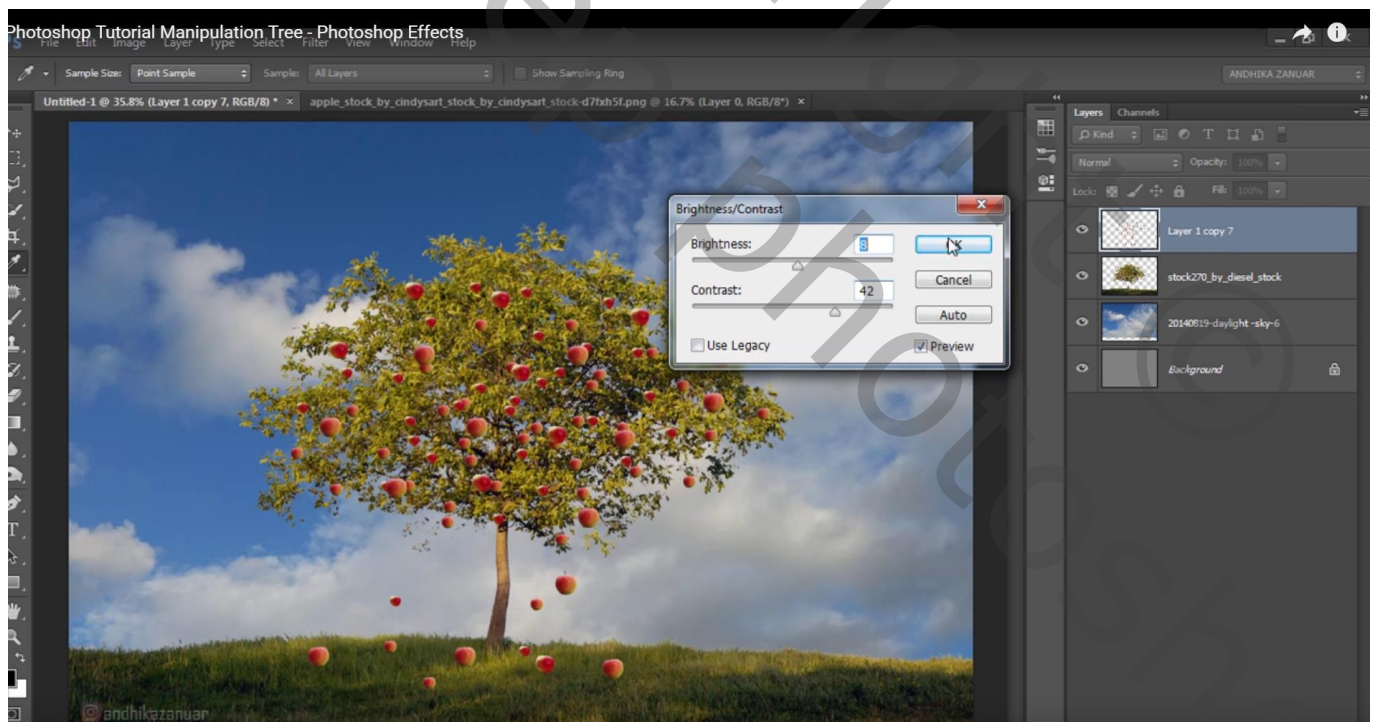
Photoshop Tutorial Manipulation Tree - Photoshop Effects

File Edit Image Layer Type Select Filter View Window Help

Sample Size: Point Sample Sample: All Layers Show Sampling Ring

ANDHIKA ZANUAR

Untitled-1 @ 35.8% (Layer 1 copy 7, RGB/8) * × apple_stock_by_cindysart_stock_by_cindysart_stock-d7fxh5f.png @ 16.7% (Layer 0, RGB/8*) ×

Brightness/Contrast

Brightness: 8

Contrast: 42

OK

Cancel

Auto

Use Legacy

Preview

Layers Channels

Kind

Normal Opacity: 100%

Lock: Fill: 100%

Layer 1 copy 7

stock270_by_diesel_stock

20140819-daylight-sky-6

Background

andhikazanuar